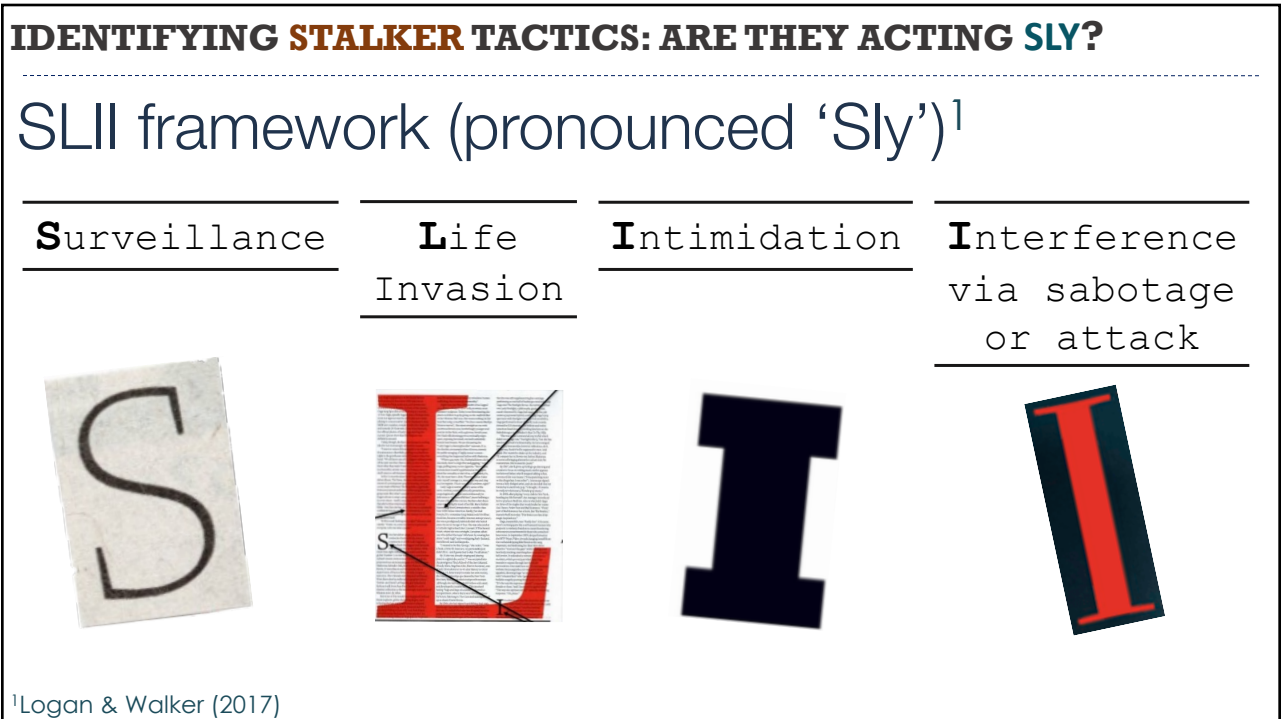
IDENTIFYING STALKER TACTICS: ARE THEY ACTING SLY?

SLII framework (pronounced 'Sly')$^1$

Surveillance

Life Invasion

Intimidation

Interference via sabotage or attack

S L I I

$^1$Logan & Walker (2017)